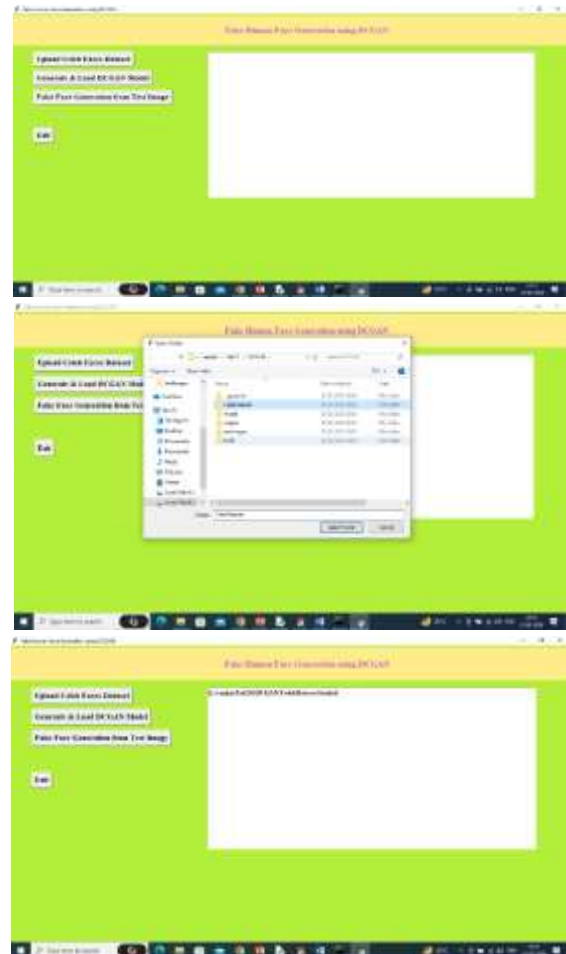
Fake Human Face Generation using DCGAN

Upload Celeb Faces Dataset

Generate & Load DCGAN Model

Fake Face Generation from Test Image

Exit

Fake Human Face Generation using DCGAN

Upload Celeb Faces Dataset

Generate & Load DCGAN Mod

Fake Face Generation from Tes

Exit

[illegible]

Fake Human Face Generation using DCGAN

Upload Celeb Faces Dataset

Generate & Load DCGAN Model

Fake Face Generation from Test Image

Exit

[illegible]